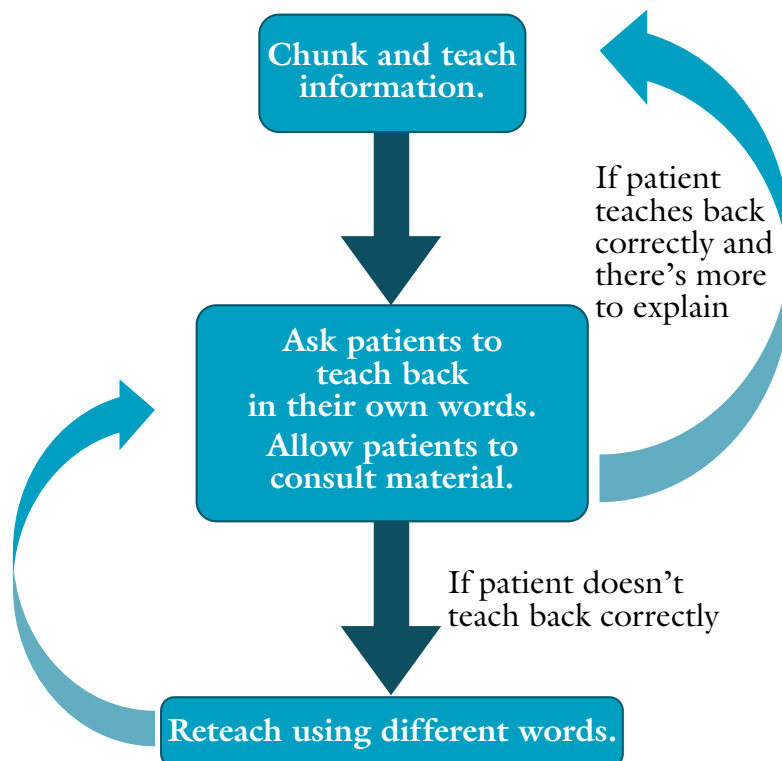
Chunk and teach information.

If patient teaches back correctly and there's more to explain

Ask patients to teach back in their own words.

Allow patients to consult material.

If patient doesn't teach back correctly

Reteach using different words.